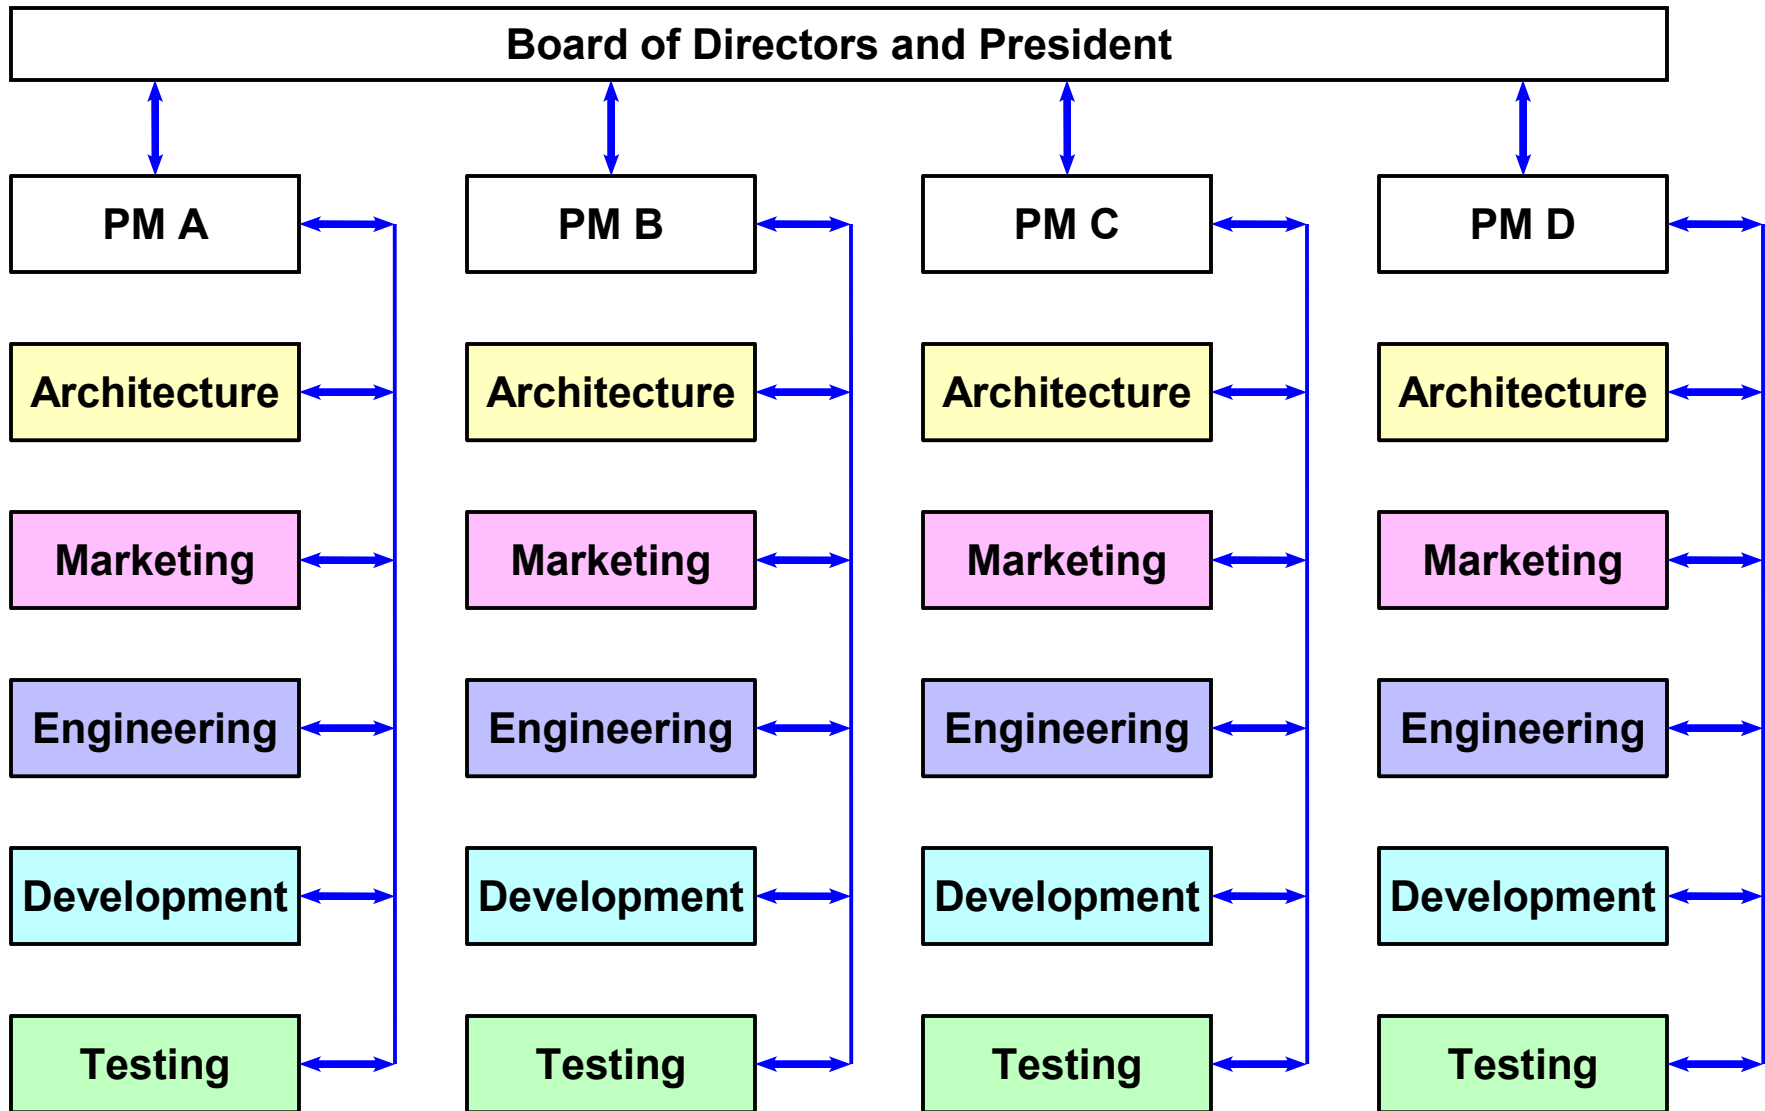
Board of Directors and President

PM A
Architecture
Marketing
Engineering
Development
Testing

PM B
Architecture
Marketing
Engineering
Development
Testing

PM C
Architecture
Marketing
Engineering
Development
Testing

PM D
Architecture
Marketing
Engineering
Development
Testing